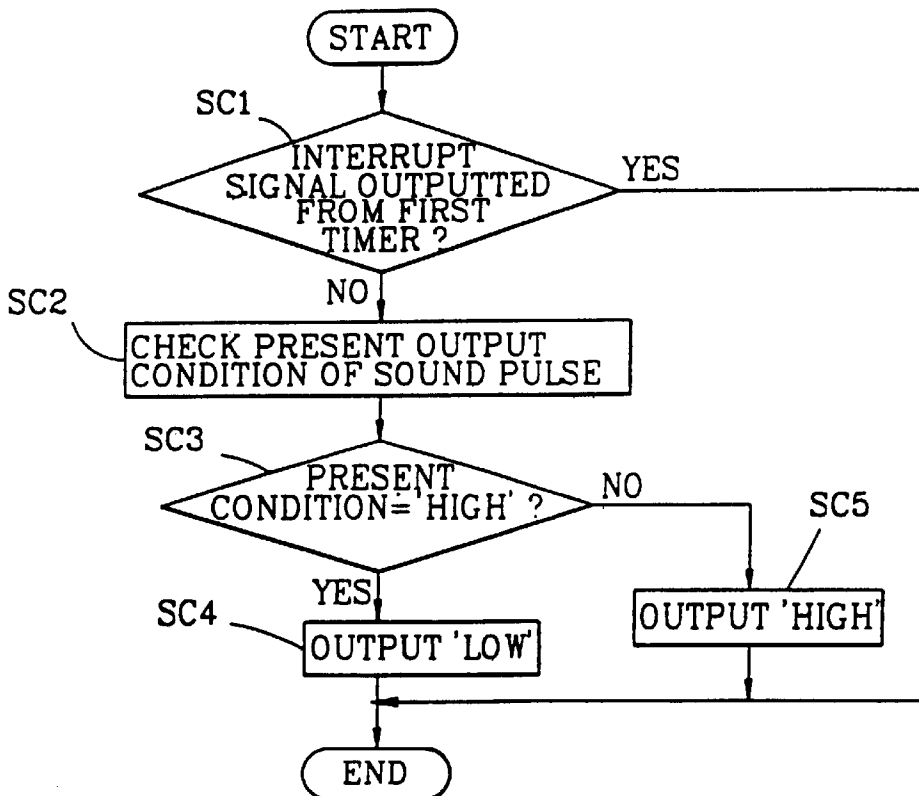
START

SC1

INTERRUPT SIGNAL OUTPUTTED FROM FIRST TIMER ?

YES

NO

SC2

CHECK PRESENT OUTPUT CONDITION OF SOUND PULSE

SC3

PRESENT CONDITION= 'HIGH' ?

NO

SC5

YES

SC4

OUTPUT 'LOW'

OUTPUT 'HIGH'

END